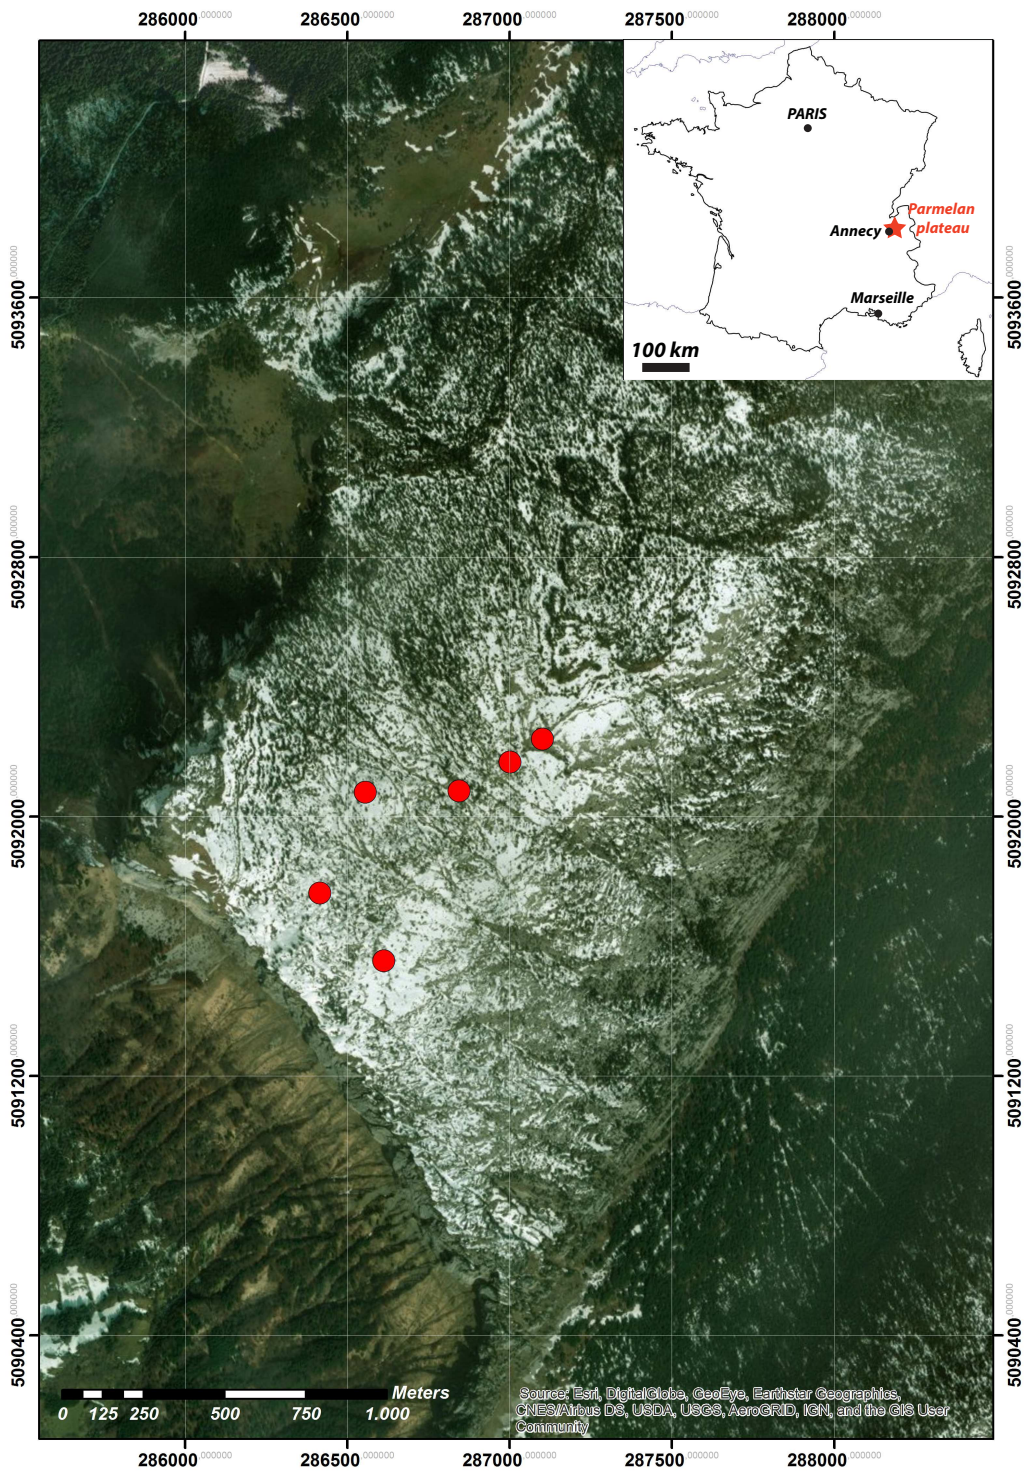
286000.000000 286500.000000 287000.000000 287500.000000 288000.000000

PARIS

Annecy

Parmelan plateau

Marseille

100 km

5093600.000000
5092800.000000
5092000.000000
5091200.000000
5090400.000000

5093600.000000
5092800.000000
5092000.000000
5091200.000000
5090400.000000

Meters

0 125 250 500 750 1.000

Source: Esri, DigitalGlobe, GeoEye, Earthstar Geographics, CNES/Airbus DS, USDA, USGS, AeroGRID, IGN, and the GIS User Community

286000.000000 286500.000000 287000.000000 287500.000000 288000.000000